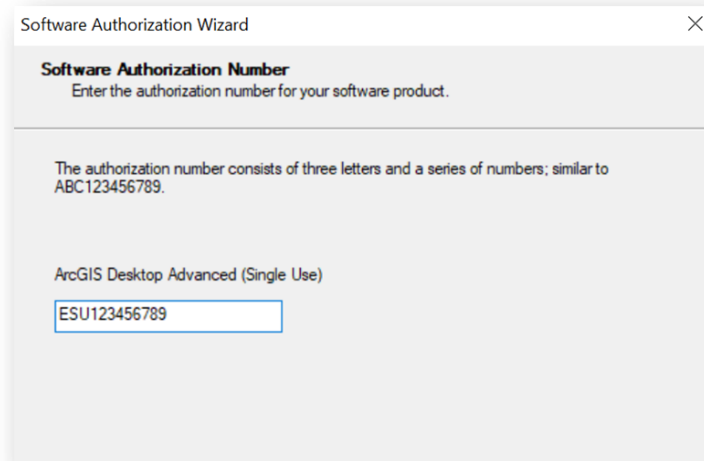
Software Authorization Wizard

Software Authorization Number
Enter the authorization number for your software product.

The authorization number consists of three letters and a series of numbers; similar to ABC123456789.

ArcGIS Desktop Advanced (Single Use)

ESU123456789